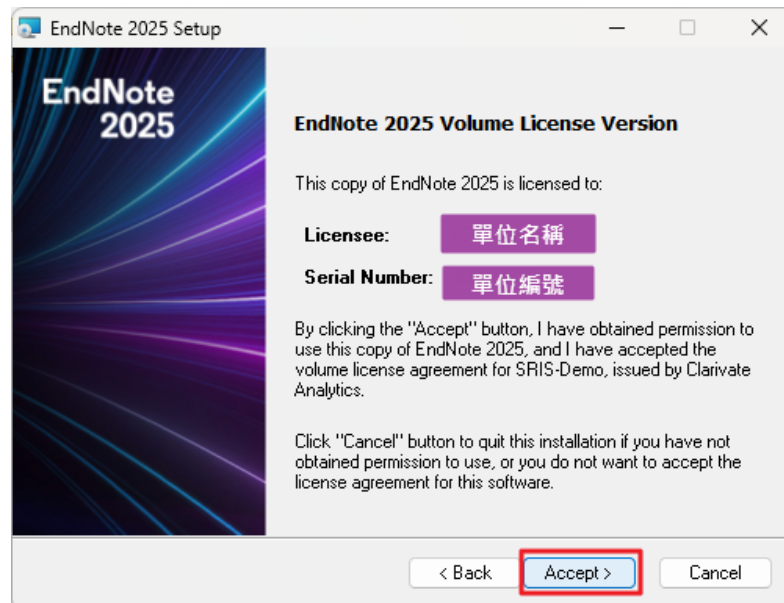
EndNote 2025 Setup

EndNote 2025

EndNote 2025 Volume License Version

This copy of EndNote 2025 is licensed to:

Licensee: 單位名稱

Serial Number: 單位編號

By clicking the "Accept" button, I have obtained permission to use this copy of EndNote 2025, and I have accepted the volume license agreement for SRIS-Demo, issued by Clarivate Analytics.

Click "Cancel" button to quit this installation if you have not obtained permission to use, or you do not want to accept the license agreement for this software.

< Back
Accept >
Cancel